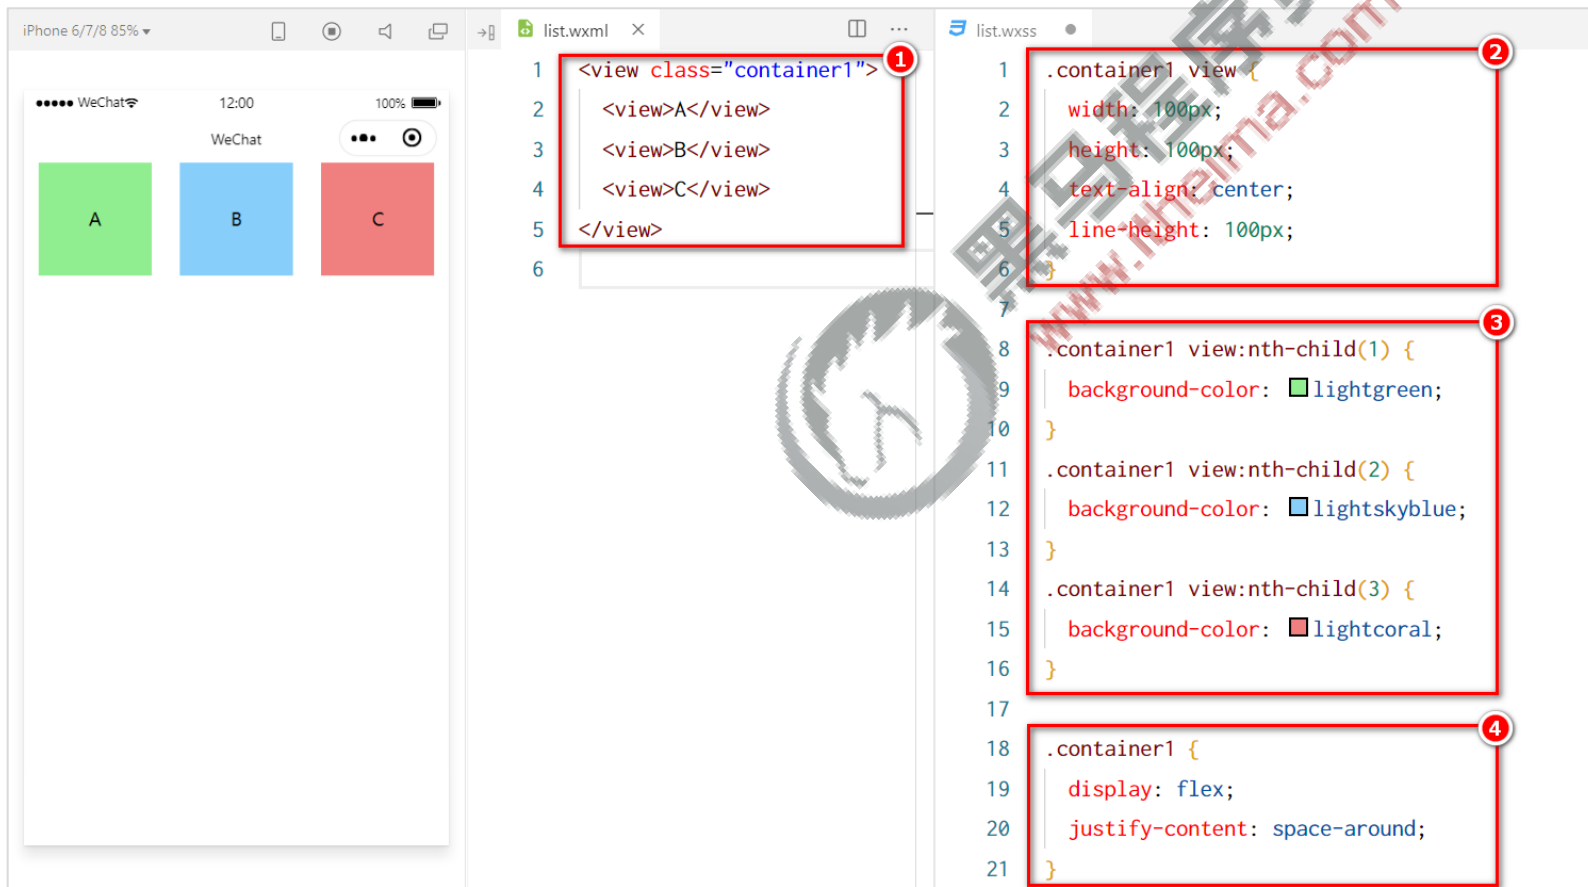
iPhone 6/7/8 85%

●●●●● WeChat 12:00 100%

WeChat

A B C

list.wxml

1 <view class="container1">
2 <view>A</view>
3 <view>B</view>
4 <view>C</view>
5 </view>
6

list.wxss

1 .container1 view {
2 width: 100px;
3 height: 100px;
4 text-align: center;
5 line-height: 100px;
6 }
7
8 .container1 view:nth-child(1) {
9 background-color: lightgreen;
10 }
11 .container1 view:nth-child(2) {
12 background-color: lightskyblue;
13 }
14 .container1 view:nth-child(3) {
15 background-color: lightcoral;
16 }
17
18 .container1 {
19 display: flex;
20 justify-content: space-around;
21 }

1 2 3 4

黑马程序员 www.itheima.com